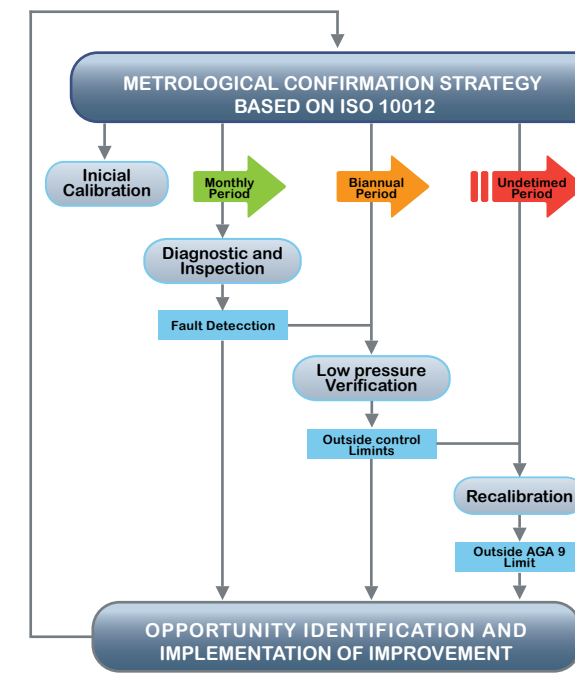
METROLOGICAL CONFIRMATION STRATEGY BASED ON ISO 10012

Inicial Calibration

Monthly Period

Biannual Period

Undetimed Period

Diagnostic and Inspection

Fault Detecction

Low pressure Verification

Outside control Limints

Recalibration

Outside AGA 9 Limit

OPPORTUNITY IDENTIFICATION AND IMPLEMENTATION OF IMPROVEMENT